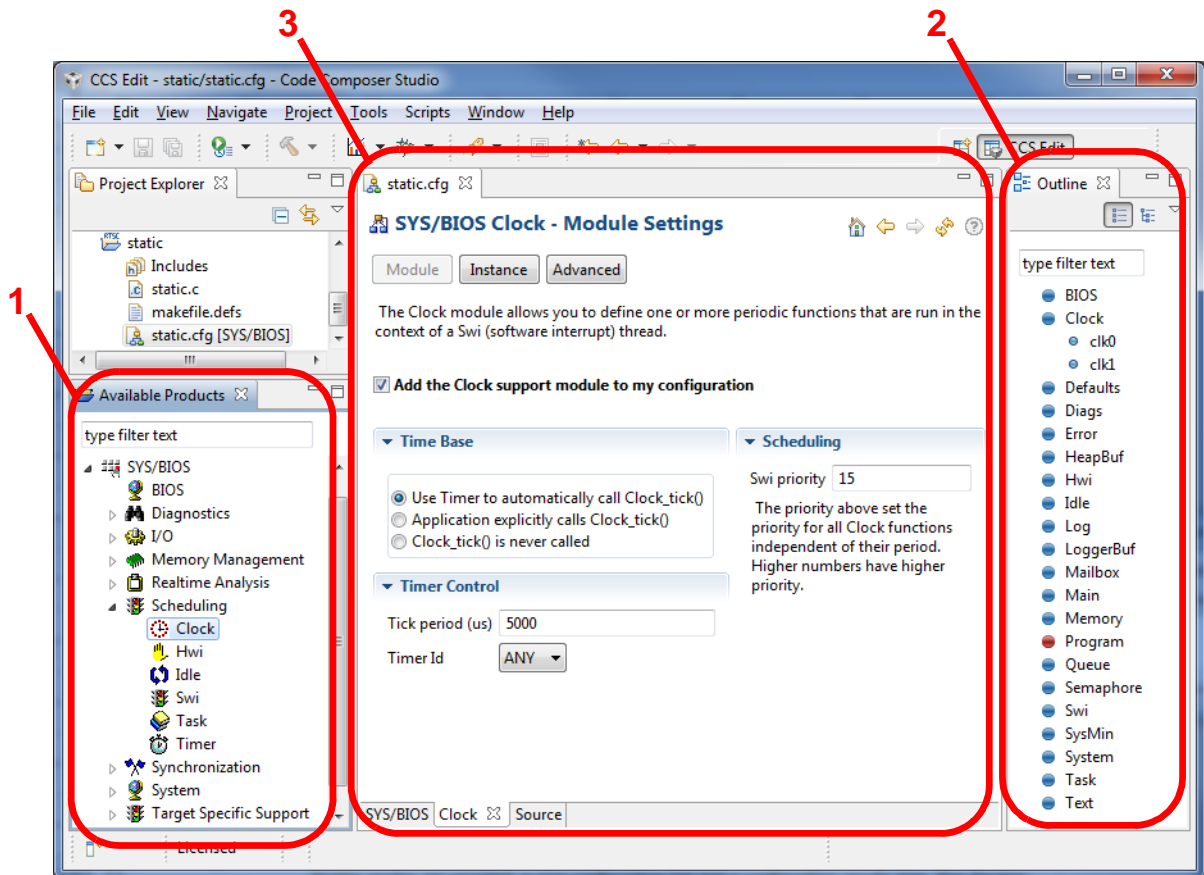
3

2

1

CCS Edit - static/static.cfg - Code Composer Studio

File Edit View Navigate Project Tools Scripts Window Help

CCS Edit

Project Explorer

static
Includes
static.c
makefile.defs
static.cfg [SYS/BIOS]

Available Products

type filter text

SYS/BIOS
BIOS
Diagnostics
I/O
Memory Management
Realtime Analysis
Scheduling
Clock
Hwi
Idle
Swi
Task
Timer
Synchronization
System
Target Specific Support

Licensed

static.cfg

SYS/BIOS Clock - Module Settings

Module Instance Advanced

The Clock module allows you to define one or more periodic functions that are run in the context of a Swi (software interrupt) thread.

Add the Clock support module to my configuration

Time Base

Use Timer to automatically call Clock_tick()
Application explicitly calls Clock_tick()
Clock_tick() is never called

Scheduling

Swi priority 15

The priority above set the priority for all Clock functions independent of their period. Higher numbers have higher priority.

Timer Control

Tick period (us) 5000

Timer Id ANY

SYS/BIOS Clock Source

Outline

type filter text

BIOS
Clock
clk0
clk1
Defaults
Diags
Error
HeapBuf
Hwi
Idle
Log
LoggerBuf
Mailbox
Main
Memory
Program
Queue
Semaphore
Swi
SysMin
System
Task
Text